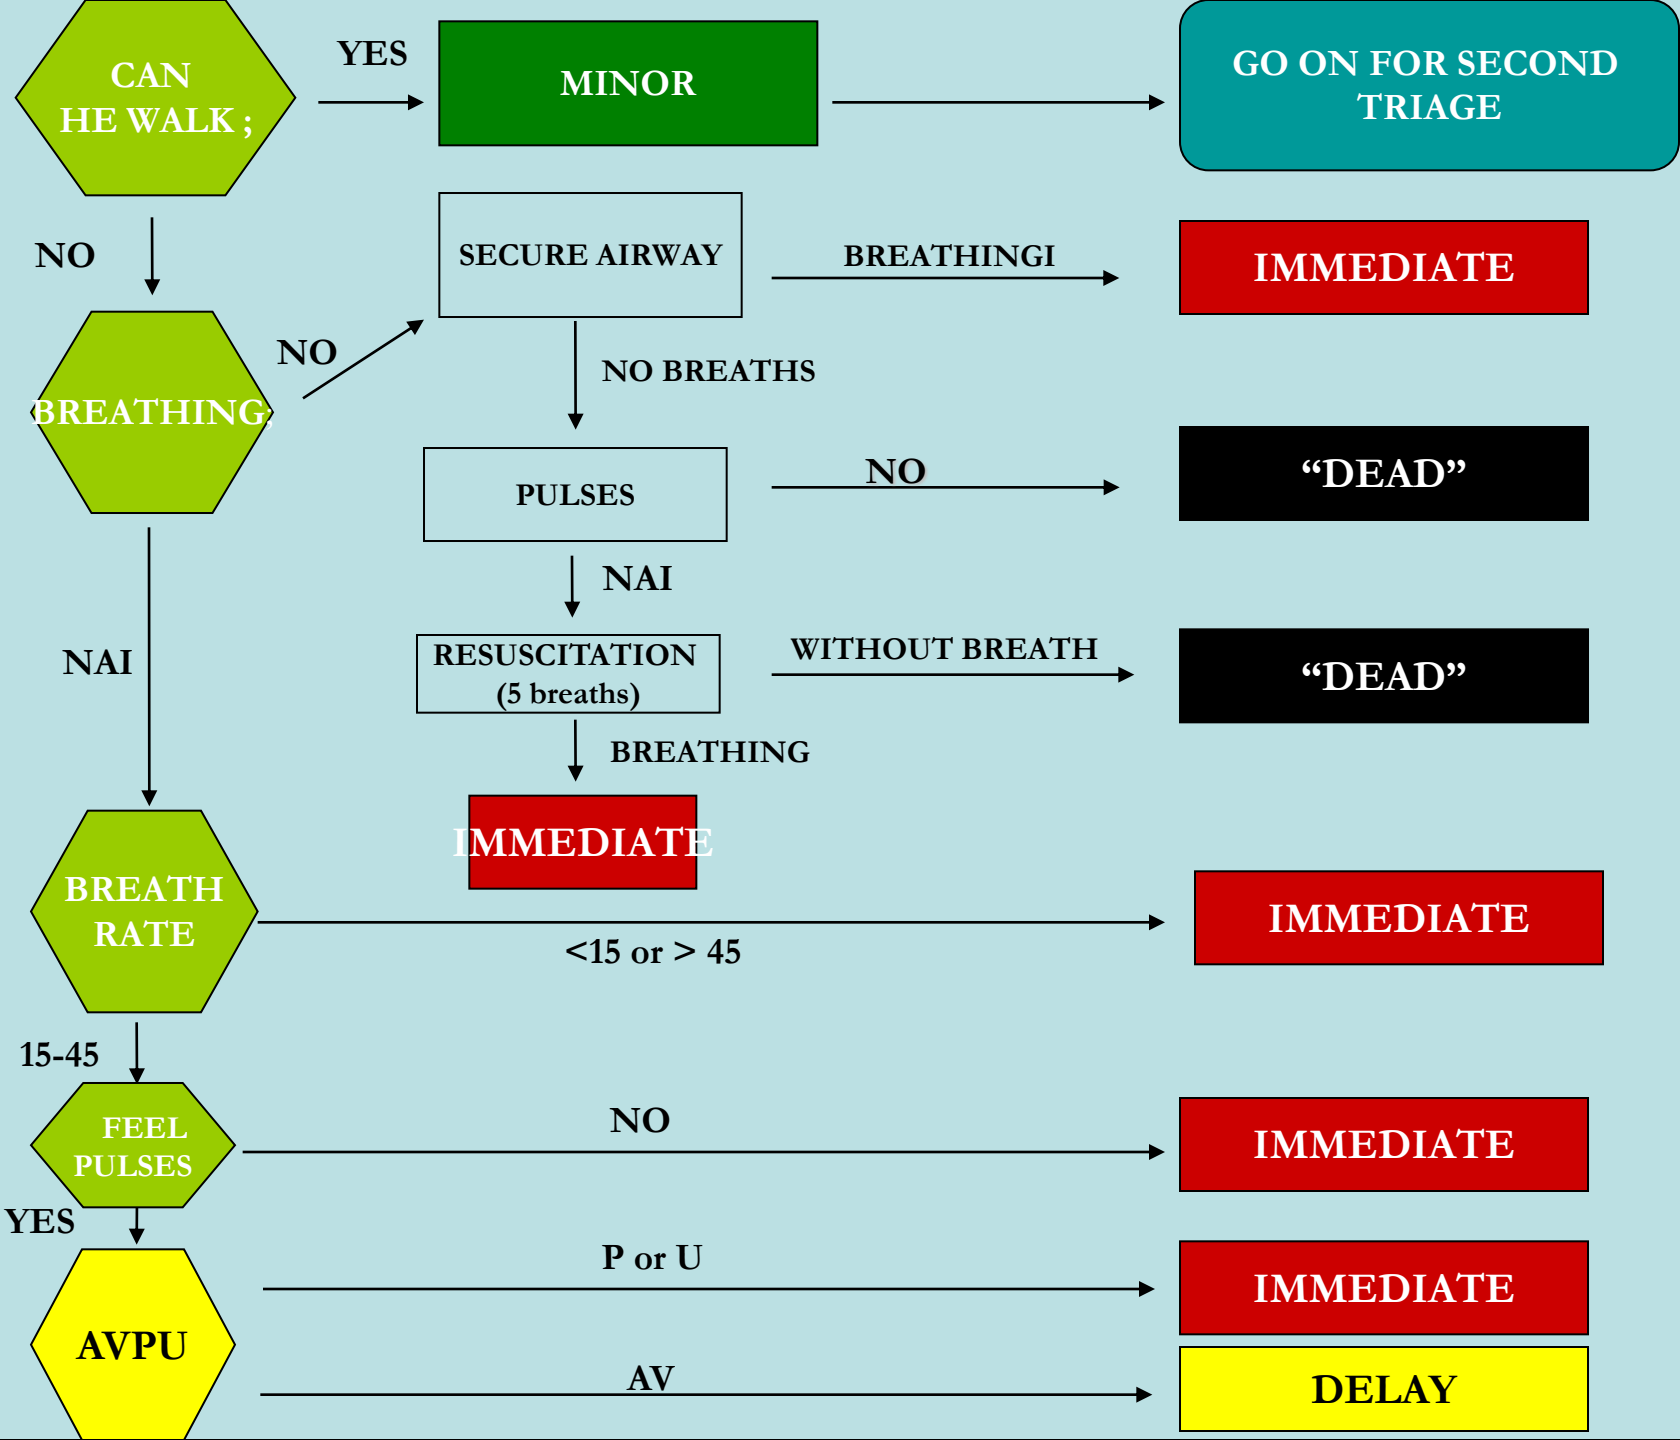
CAN HE WALK ;

YES

MINOR

GO ON FOR SECOND TRIAGE

NO

SECURE AIRWAY

BREATHINGI

IMMEDIATE

NO

BREATHING;

NO BREATHS

PULSES

NO

“DEAD”

NAI

NAI

RESUSCITATION (5 breaths)

WITHOUT BREATH

“DEAD”

BREATHING

IMMEDIATE

BREATH RATE

<15 or > 45

IMMEDIATE

15-45

FEEL PULSES

NO

IMMEDIATE

YES

P or U

IMMEDIATE

AVPU

AV

DELAY